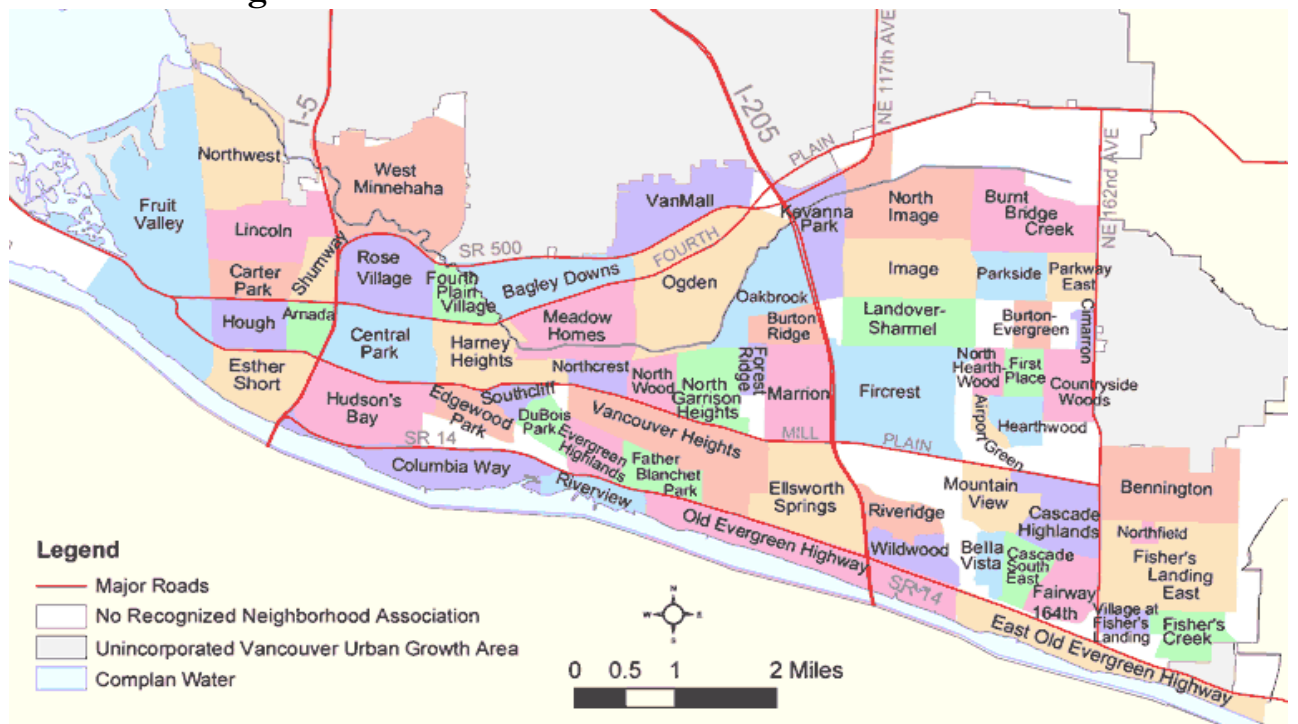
I-5
I-205
NE 117th AVE
PLAIN
NE 162nd AVE
Northwest
West Minnehaha
Fruit Valley
VanMall
Kevanna Park
North Image
Burnt Bridge Creek
Lincoln
Shumway
SR 500
FOURTH
Carter Park
Rose Village
Fourth Plain Village
Bagley Downs
Ogden
Image
Parkside
Parkway East
Hough
Arnada
Central Park
Meadow Homes
Oakbrook
Landover-Sharmel
Burton-Evergreen
Cimarron
Burton Ridge
Esther Short
Harney Heights
Northcrest
Forest Ridge
North Hearth-Wood
First Place
North Wood
North Garrison Heights
Marrion
Fircrest
Countryside Woods
Hudson's Bay
Edgewood Park
Southcliff
Airport Green
Hearthwood
DuBois Park
Vancouver Heights
SR 14
Evergreen Highlands
MILL
PLAIN
Columbia Way
Father Blanchet Park
Bennington
Riverview
Ellsworth Springs
Mountain View
Riveridge
Cascade Highlands
Old Evergreen Highway
Northfield
Legend
Wildwood
Bella Vista
Cascade South East
Fisher's Landing East
Major Roads
SR-14
Fairway 164th
No Recognized Neighborhood Association
Village at Fisher's Landing
Fisher's Creek
Unincorporated Vancouver Urban Growth Area
East Old Evergreen Highway
Complan Water
0 0.5 1 2 Miles